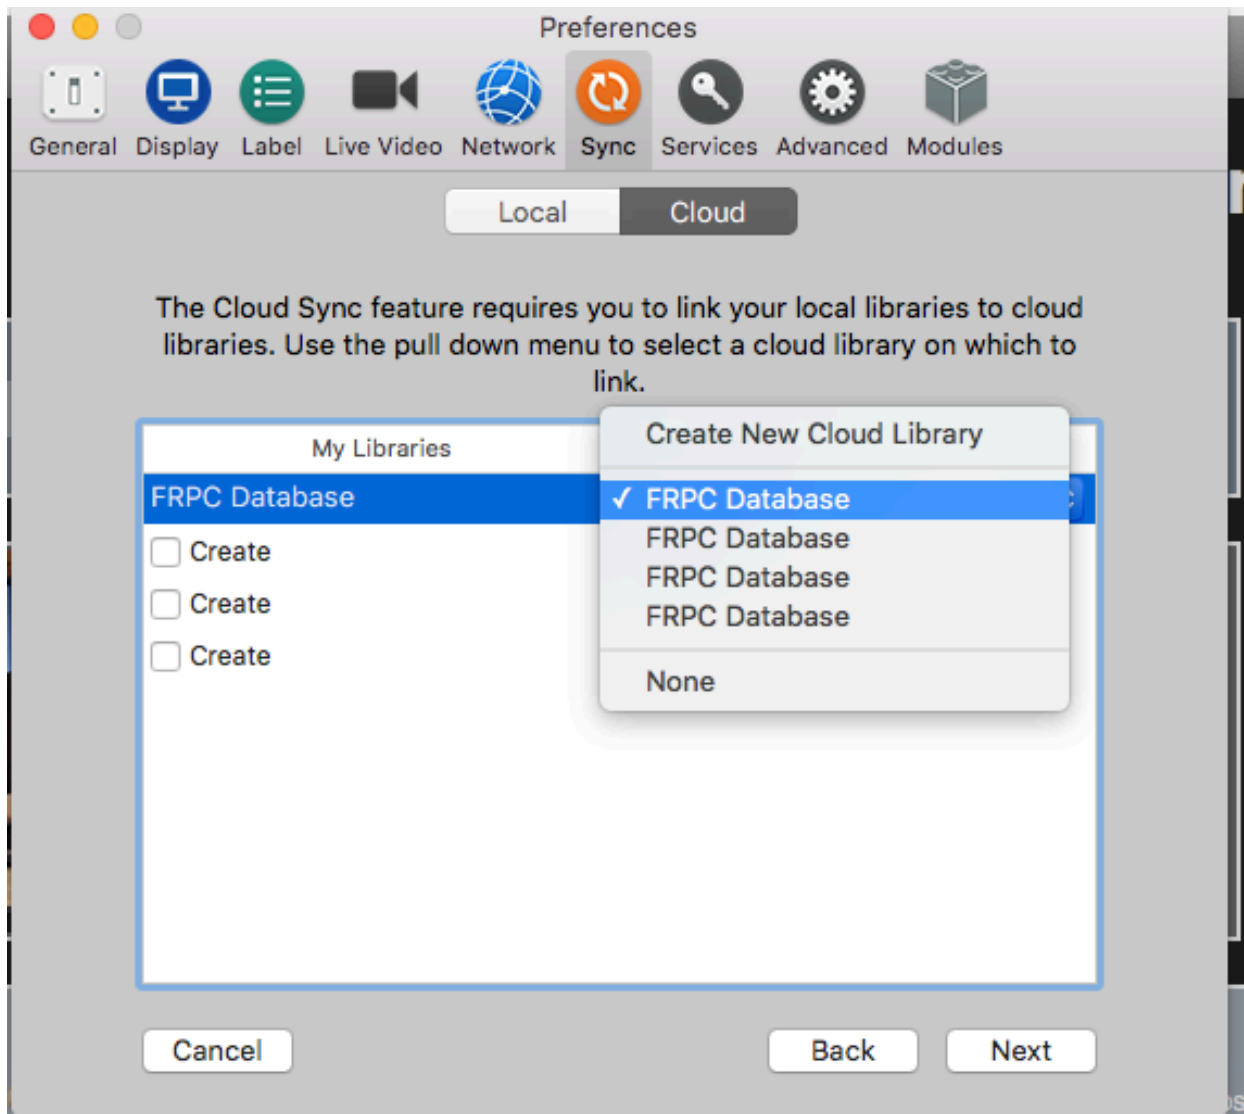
Preferences

General Display Label Live Video Network Sync Services Advanced Modules

Local Cloud

The Cloud Sync feature requires you to link your local libraries to cloud libraries. Use the pull down menu to select a cloud library on which to link.

My Libraries

FRPC Database

Create

Create

Create

Create New Cloud Library

✓ FRPC Database

FRPC Database

FRPC Database

FRPC Database

None

Cancel

Back

Next